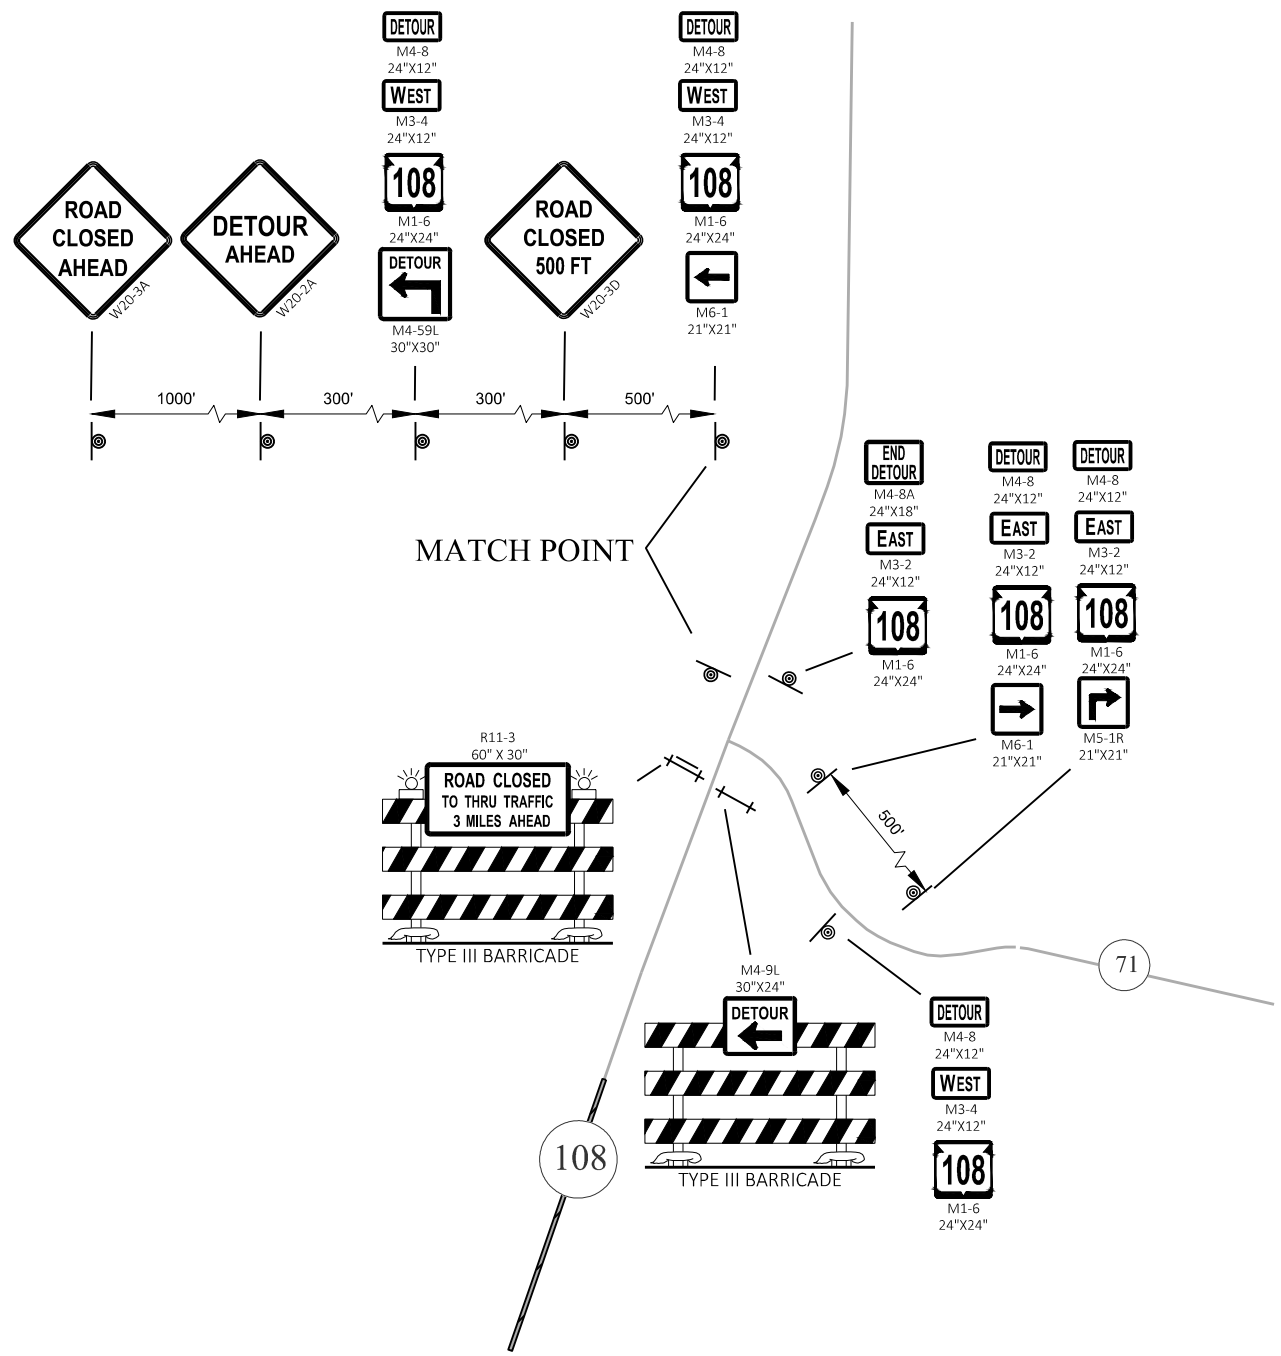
DETOUR
M4-8
24"X12"
WEST
M3-4
24"X12"
108
M1-6
24"X24"
DETOUR
M4-59L
30"X30"

DETOUR
M4-8
24"X12"
WEST
M3-4
24"X12"
108
M1-6
24"X24"
M6-1
21"X21"

ROAD CLOSED AHEAD
W20-3A

DETOUR AHEAD
W20-2A

ROAD CLOSED 500 FT
W20-3D

1000'
300'
300'
500'

MATCH POINT

END DETOUR
M4-8A
24"X18"
EAST
M3-2
24"X12"
108
M1-6
24"X24"

DETOUR
M4-8
24"X12"
EAST
M3-2
24"X12"
108
M1-6
24"X24"
M6-1
21"X21"

DETOUR
M4-8
24"X12"
EAST
M3-2
24"X12"
108
M1-6
24"X24"
M5-1R
21"X21"

R11-3
60" X 30"
ROAD CLOSED
TO THRU TRAFFIC
3 MILES AHEAD
TYPE III BARRICADE

500'

71

M4-9L
30"X24"
DETOUR
TYPE III BARRICADE

DETOUR
M4-8
24"X12"
WEST
M3-4
24"X12"
108
M1-6
24"X24"

108